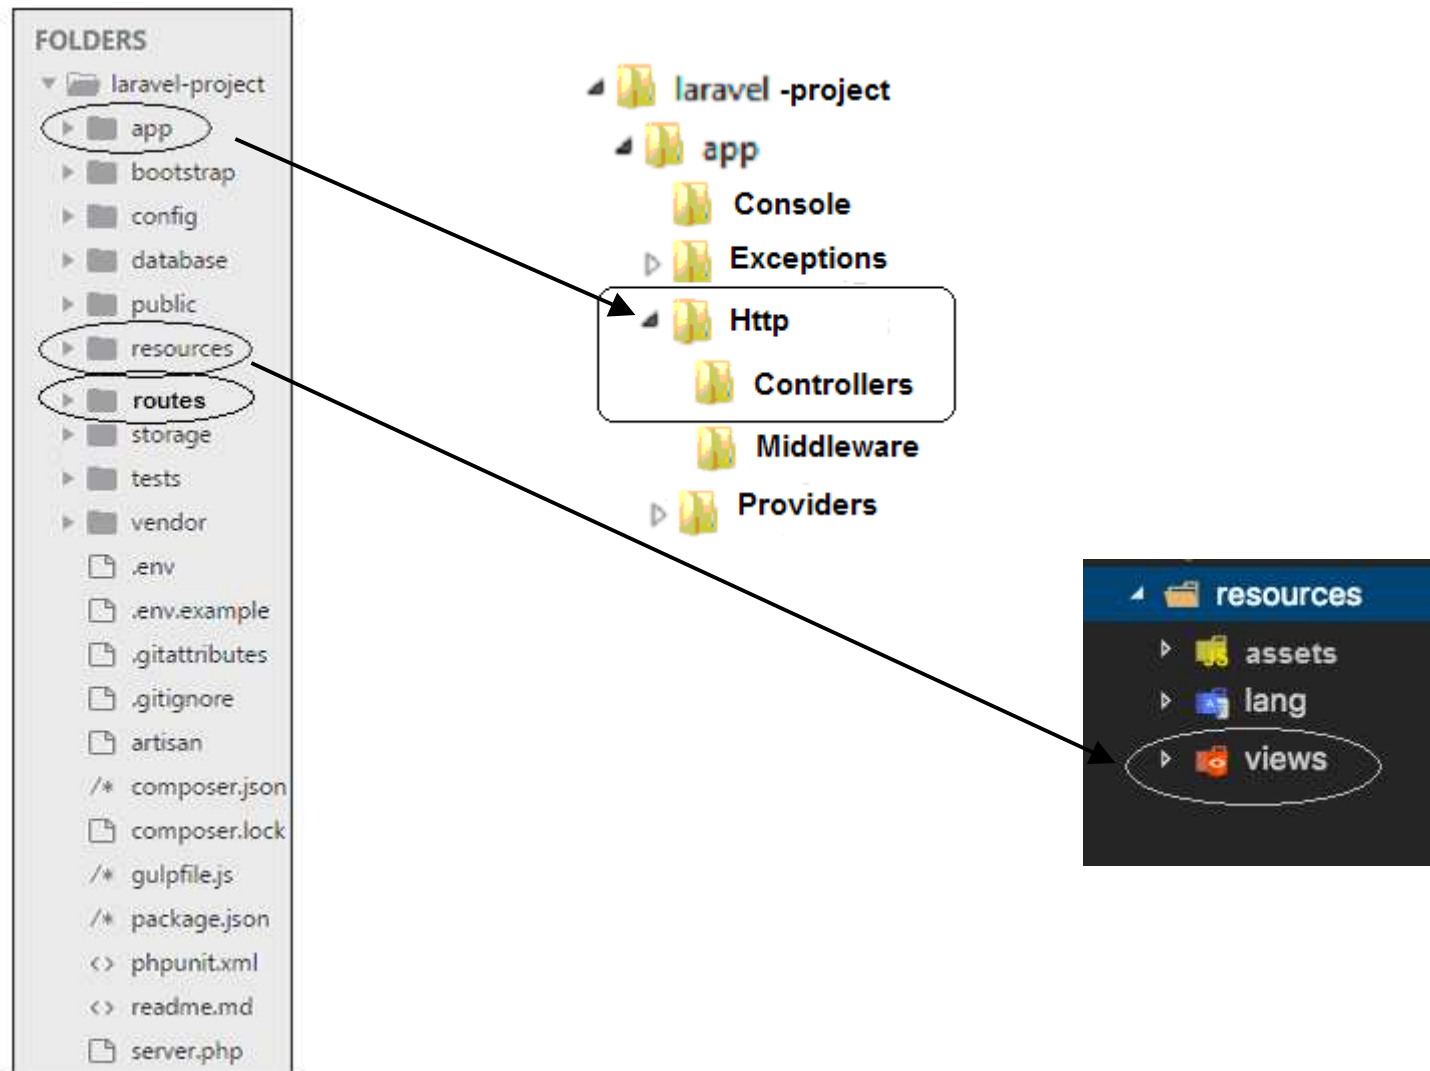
FOLDERS
laravel-project
app
bootstrap
config
database
public
resources
routes
storage
tests
vendor
.env
.env.example
.gitattributes
.gitignore
artisan
composer.json
composer.lock
gulpfile.js
package.json
phpunit.xml
readme.md
server.php

laravel -project
app
Console
Exceptions
Http
Controllers
Middleware
Providers

resources
assets
lang
views